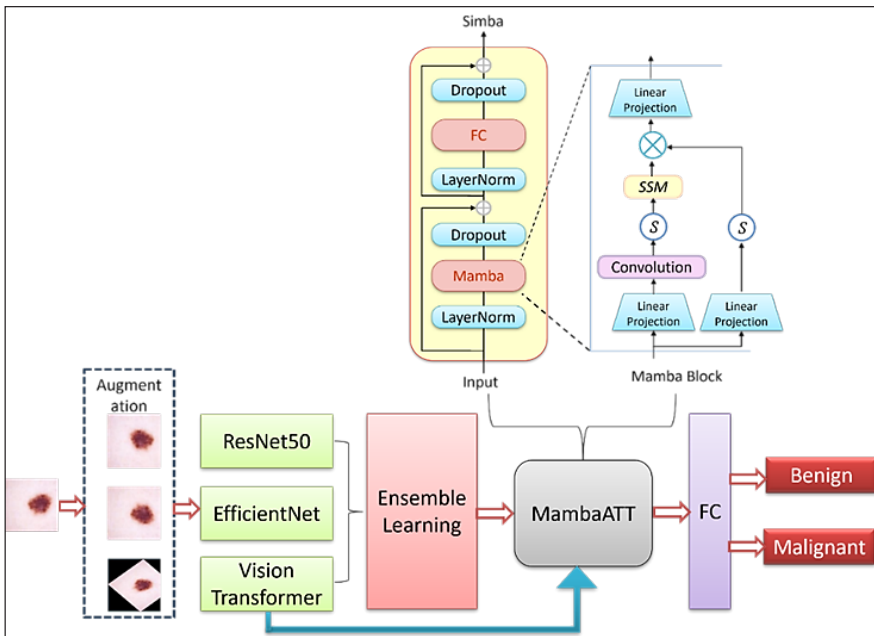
Simba

Dropout

FC

LayerNorm

Dropout

Mamba

LayerNorm

Input

Linear Projection

SSM

$S$

$S$

Convolution

Linear Projection

Linear Projection

Mamba Block

Augmentation

ResNet50

EfficientNet

Vision Transformer

Ensemble Learning

MambaATT

FC

Benign

Malignant